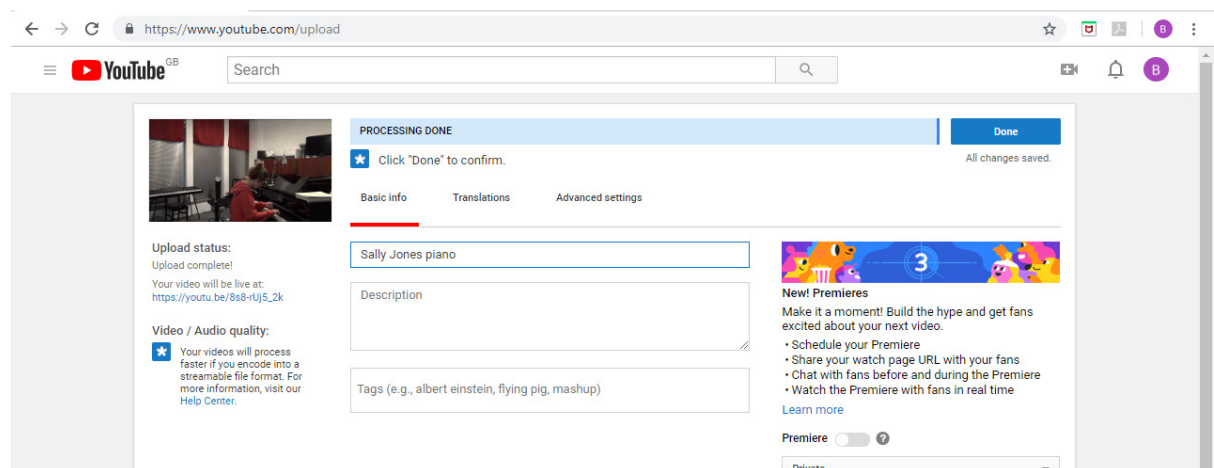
https://www.youtube.com/upload

YouTube GB

Search

B

PROCESSING DONE

Done

Click "Done" to confirm.

All changes saved.

Basic info

Translations

Advanced settings

Upload status:

Upload complete!

Your video will be live at:
https://youtu.be/8s8-rUj5_2k

Video / Audio quality:

Your videos will process faster if you encode into a streamable file format. For more information, visit our Help Center.

Sally Jones piano

Description

Tags (e.g., albert einstein, flying pig, mashup)

3

New! Premieres

Make it a moment! Build the hype and get fans excited about your next video.

• Schedule your Premiere
• Share your watch page URL with your fans
• Chat with fans before and during the Premiere
• Watch the Premiere with fans in real time

Learn more

Premiere

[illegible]